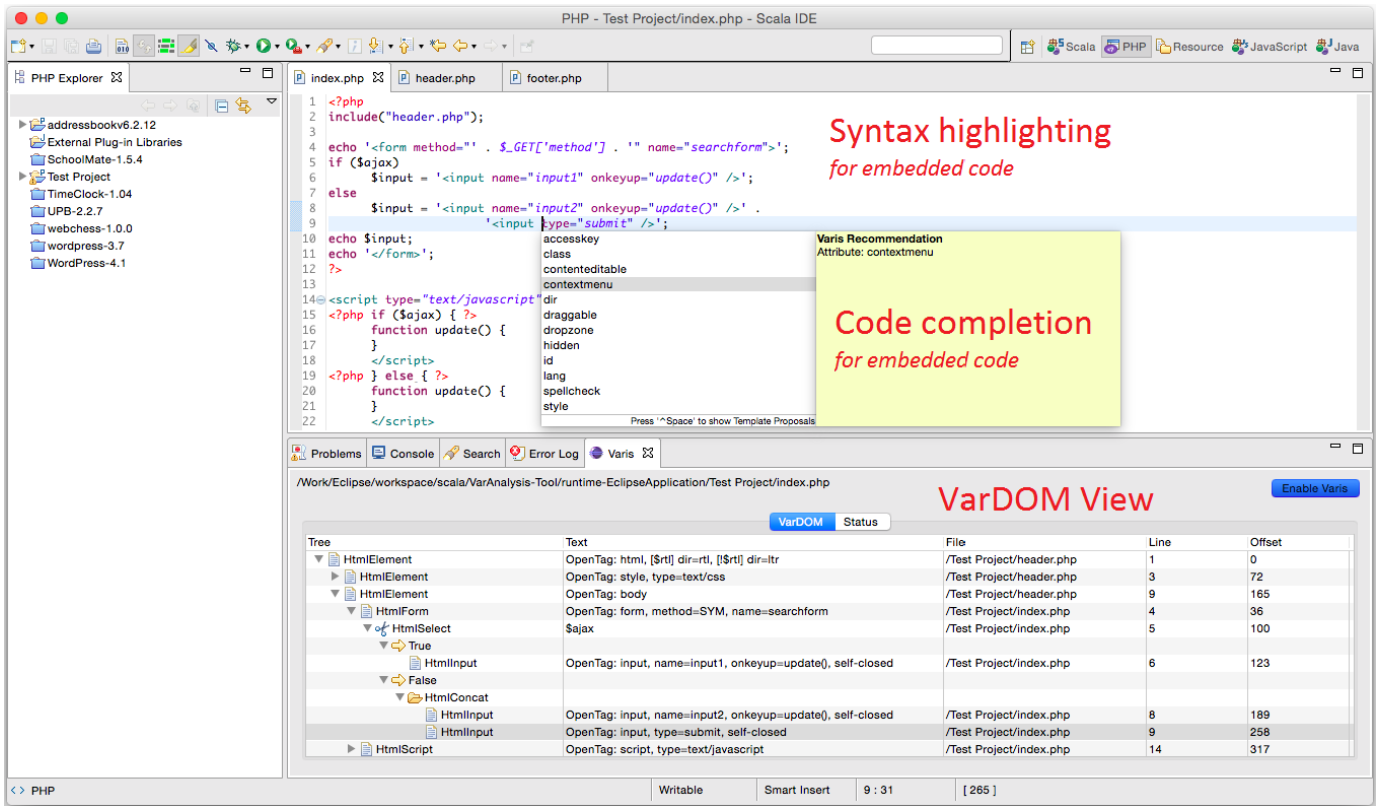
PHP - Test Project/index.php - Scala IDE

Scala PHP Resource JavaScript Java

PHP Explorer

addressbookv6.2.12
External Plug-in Libraries
SchoolMate-1.5.4
Test Project
TimeClock-1.04
UPB-2.2.7
webchess-1.0.0
wordpress-3.7
WordPress-4.1

index.php header.php footer.php

1 <?php
2 include("header.php");
3
4 echo '<form method="' . $_GET['method'] . '" name="searchform">';
5 if ($ajax)
6 $input = '<input name="input1" onkeyup="update()" />';
7 else
8 $input = '<input name="input2" onkeyup="update()" />' .
9 '<input type="submit" />';
10 echo $input;
11 echo '</form>';
12 ?>
13
14 <script type="text/javascript"
15 <?php if ($ajax) { ?>
16 function update() {
17 }
18 </script>
19 <?php } else { ?>
20 function update() {
21 }
22 </script>

Syntax highlighting
for embedded code

accesskey
class
contenteditable
contextmenu
dir
draggable
dropzone
hidden
id
lang
spellcheck
style
Press '^Space' to show Template Proposals

Varis Recommendation
Attribute: contextmenu

Code completion
for embedded code

Problems Console Search Error Log Varis

/Work/Eclipse/workspace/scala/VarAnalysis-Tool/runtime-EclipseApplication/Test Project/index.php

VarDOM View

Enable Varis

VarDOM Status

| Tree | Text | File | Line | Offset |
|---|---|---|---|---|
| HtmlElement | OpenTag: html, [$rtl] dir=rtl, [!$rtl] dir=ltr | /Test Project/header.php | 1 | 0 |
| HtmlElement | OpenTag: style, type=text/css | /Test Project/header.php | 3 | 72 |
| HtmlElement | OpenTag: body | /Test Project/header.php | 9 | 165 |
| HtmlForm | OpenTag: form, method=SYM, name=searchform | /Test Project/index.php | 4 | 36 |
| HtmlSelect | $ajax | /Test Project/index.php | 5 | 100 |
| True | | | | |
| HtmlInput | OpenTag: input, name=input1, onkeyup=update(), self-closed | /Test Project/index.php | 6 | 123 |
| False | | | | |
| HtmlConcat | | | | |
| HtmlInput | OpenTag: input, name=input2, onkeyup=update(), self-closed | /Test Project/index.php | 8 | 189 |
| HtmlInput | OpenTag: input, type=submit, self-closed | /Test Project/index.php | 9 | 258 |
| HtmlScript | OpenTag: script, type=text/javascript | /Test Project/index.php | 14 | 317 |

PHP Writable Smart Insert 9 : 31 [ 265 ]